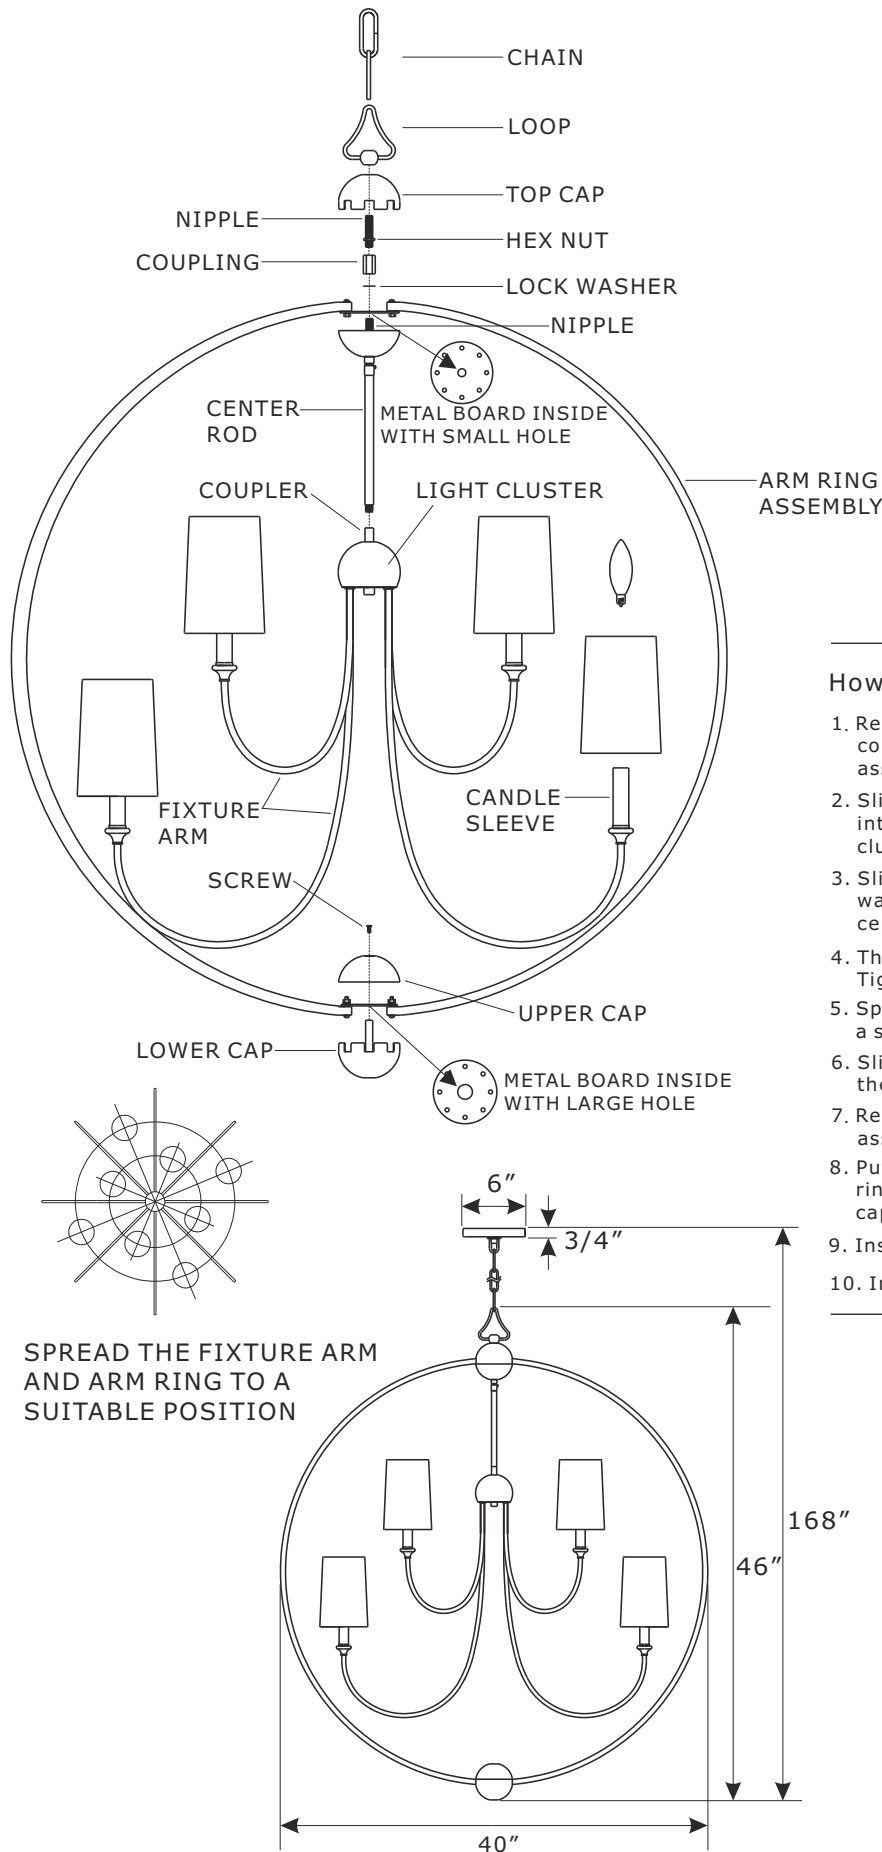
CHAIN
LOOP
TOP CAP
NIPPLE
HEX NUT
COUPLING
LOCK WASHER
NIPPLE
CENTER ROD
METAL BOARD INSIDE WITH SMALL HOLE
ARM RING ASSEMBLY
COUPLER
LIGHT CLUSTER
CANDLE SLEEVE
FIXTURE ARM
SCREW
UPPER CAP
LOWER CAP
METAL BOARD INSIDE WITH LARGE HOLE

How

1. Re co as
2. Sli int clu
3. Sli wa ce
4. Th Tig
5. Sp a s
6. Sli the
7. Re as
8. Pu rin ca
9. Ins
10. In

SPREAD THE FIXTURE ARM AND ARM RING TO A SUITABLE POSITION

6″
3/4″
168″
46″
40″